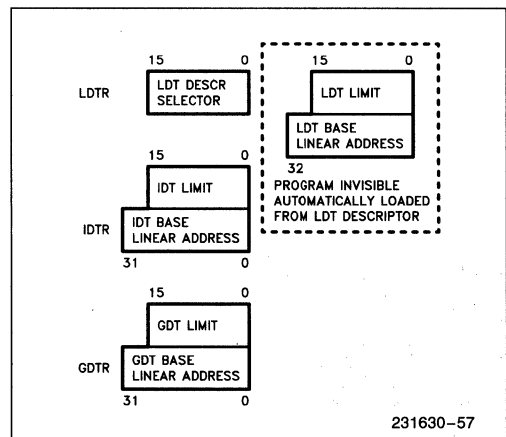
15 0
LDTR
LDT DESCR SELECTOR

15 0
LDT LIMIT
LDT BASE LINEAR ADDRESS
32
PROGRAM INVISIBLE AUTOMATICALLY LOADED FROM LDT DESCRIPTOR

15 0
IDT LIMIT
IDTR
IDT BASE LINEAR ADDRESS
31 0

15 0
GDT LIMIT
GDTR
GDT BASE LINEAR ADDRESS
31 0

231630–57